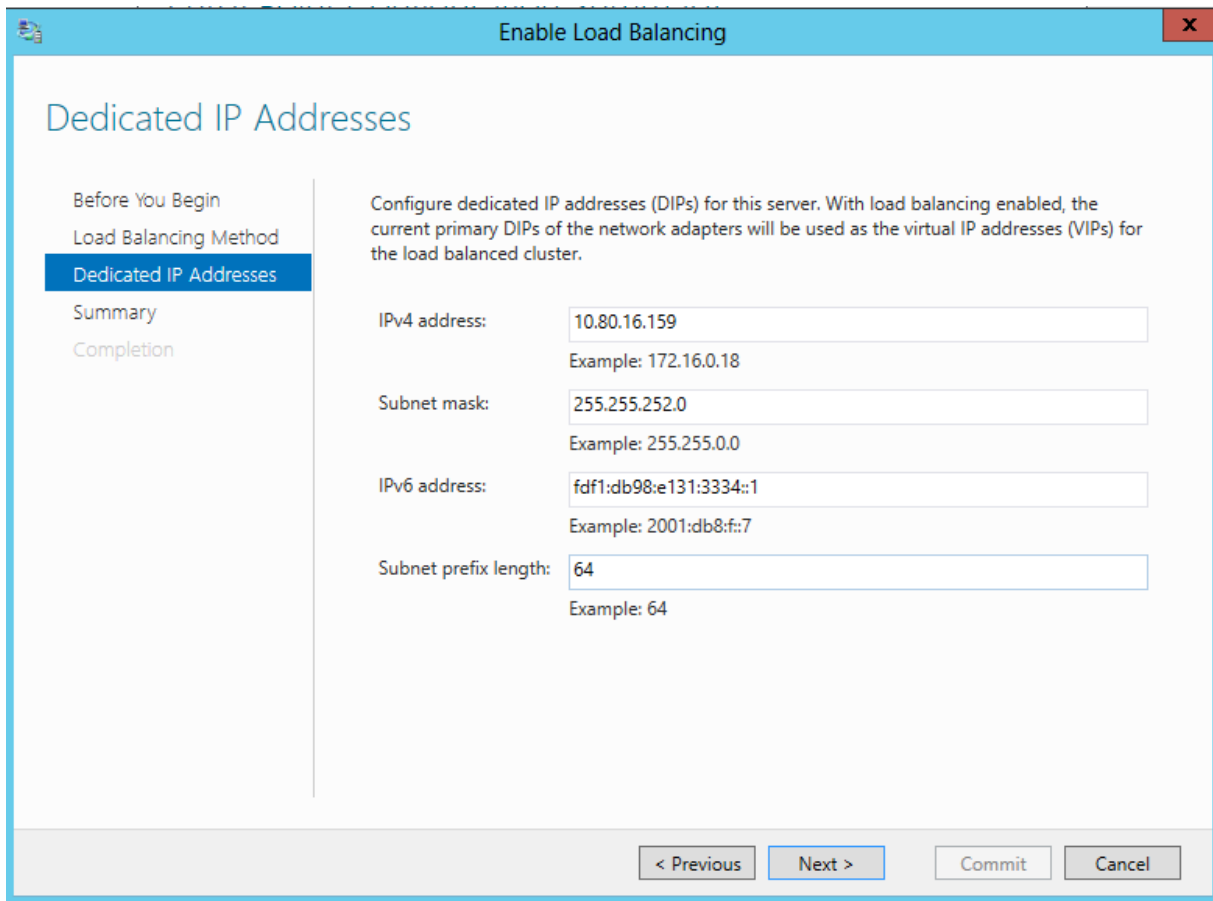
Enable Load Balancing

x

Dedicated IP Addresses

Before You Begin
Load Balancing Method
Dedicated IP Addresses
Summary
Completion

Configure dedicated IP addresses (DIPs) for this server. With load balancing enabled, the current primary DIPs of the network adapters will be used as the virtual IP addresses (VIPs) for the load balanced cluster.

IPv4 address: 10.80.16.159
Example: 172.16.0.18

Subnet mask: 255.255.252.0
Example: 255.255.0.0

IPv6 address: fdf1:db98:e131:3334::1
Example: 2001:db8:f::7

Subnet prefix length: 64
Example: 64

< Previous
Next >
Commit
Cancel